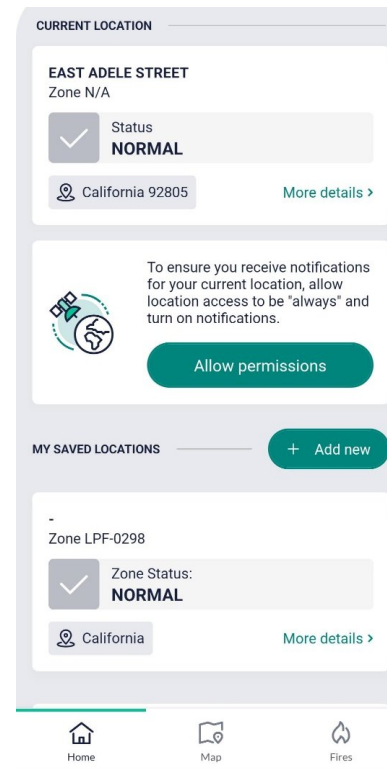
CURRENT LOCATION

EAST ADELE STREET
Zone N/A

Status
NORMAL

California 92805

More details >

To ensure you receive notifications for your current location, allow location access to be "always" and turn on notifications.

Allow permissions

MY SAVED LOCATIONS

+ Add new

-
Zone LPF-0298

Zone Status:
NORMAL

California

More details >

Home

Map

Fires